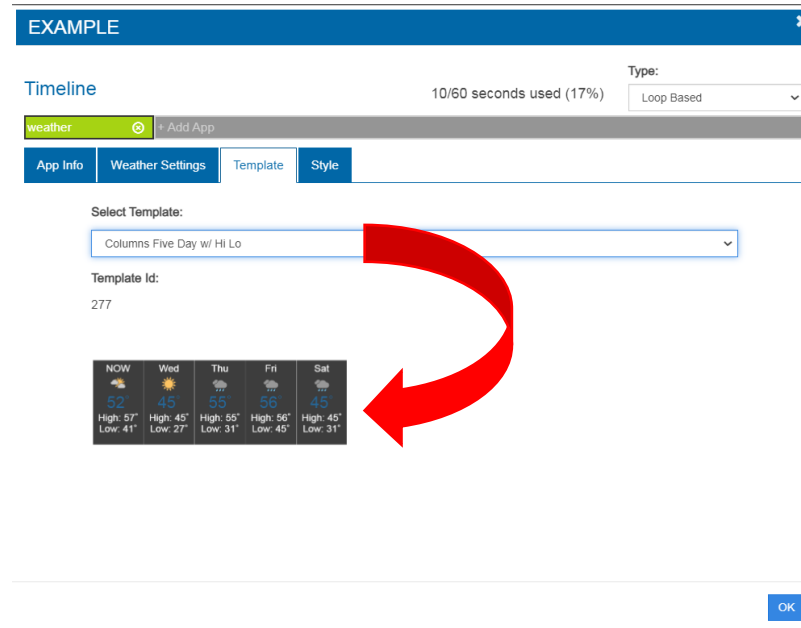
EXAMPLE

Timeline

10/60 seconds used (17%)

Type:

Loop Based

weather

+ Add App

App Info

Weather Settings

Template

Style

Select Template:

Columns Five Day w/ Hi Lo

Template Id:

277

| NOW | Wed | Thu | Fri | Sat |
|---|---|---|---|---|
| 52° | 45° | 55° | 56° | 45° |
| High: 57° | High: 45° | High: 55° | High: 56° | High: 45° |
| Low: 41° | Low: 27° | Low: 31° | Low: 45° | Low: 31° |

OK